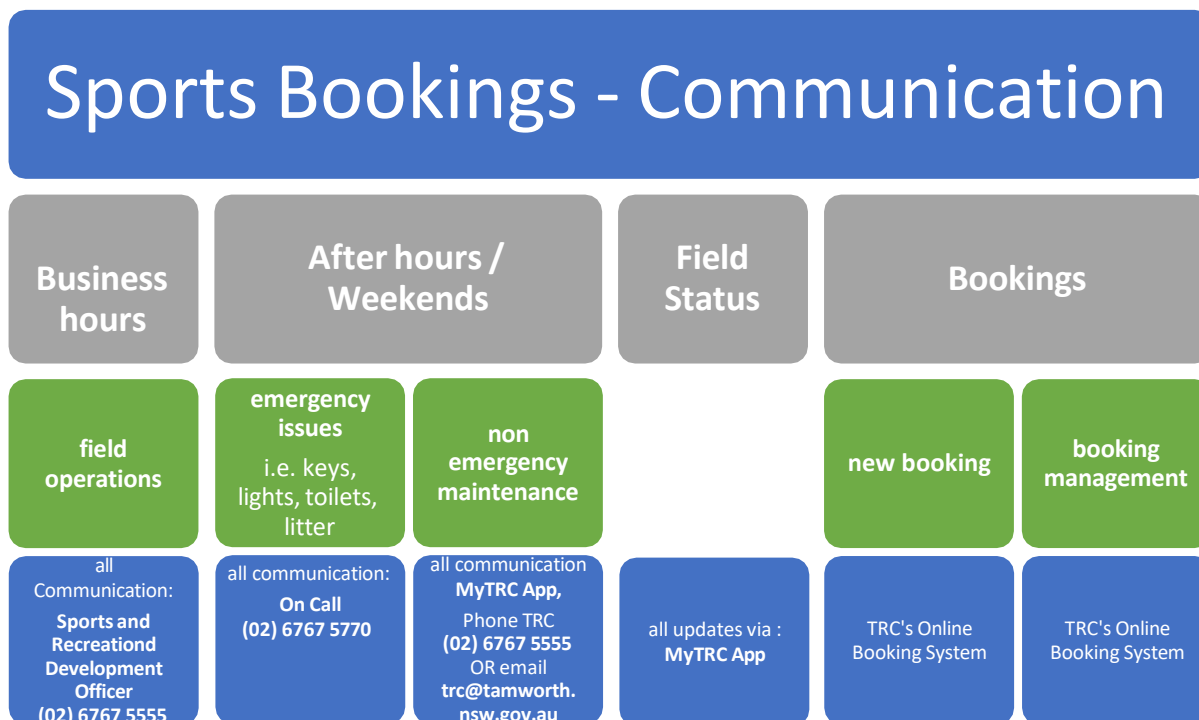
Sports Bookings - Communication

Business hours

After hours / Weekends

Field Status

Bookings

field operations

emergency issues
i.e. keys, lights, toilets, litter

non emergency maintenance

new booking

booking management

all Communication:
Sports and Recreationd Development Officer
(02) 6767 5555

all communication:
On Call
(02) 6767 5770

all communication
MyTRC App,
Phone TRC
(02) 6767 5555
OR email
trc@tamworth.nsw.gov.au

all updates via :
MyTRC App

TRC's Online Booking System

TRC's Online Booking System